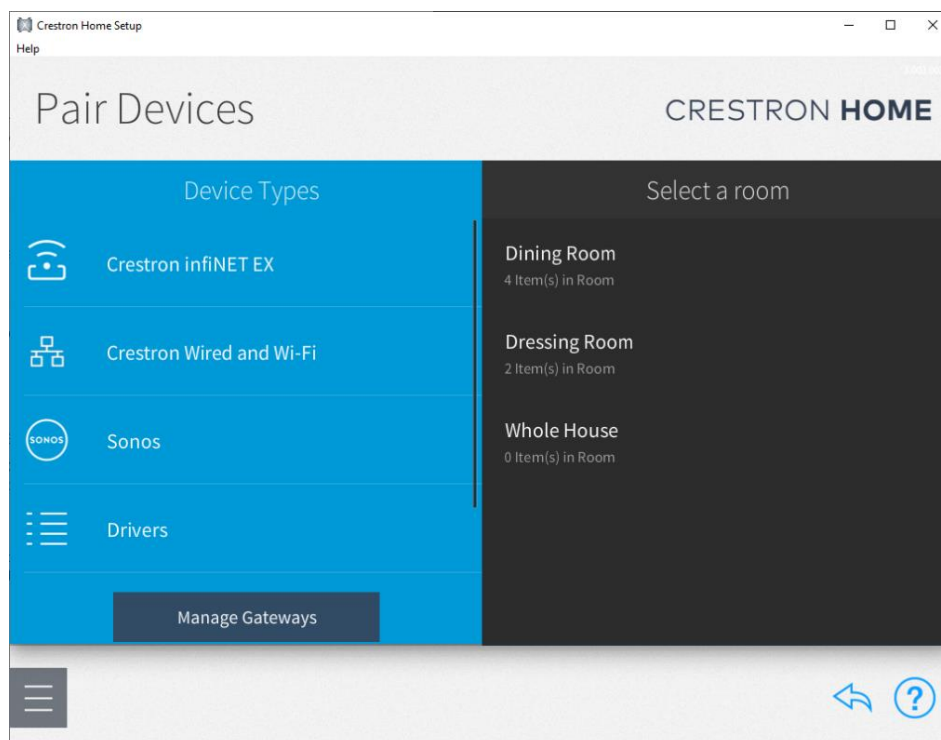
Crestron Home Setup
Help

Pair Devices

CRESTRON HOME

Device Types

Crestron infiNET EX

Crestron Wired and Wi-Fi

SONOS

Sonos

Drivers

Manage Gateways

Select a room

Dining Room
4 Item(s) in Room

Dressing Room
2 Item(s) in Room

Whole House
0 Item(s) in Room

?